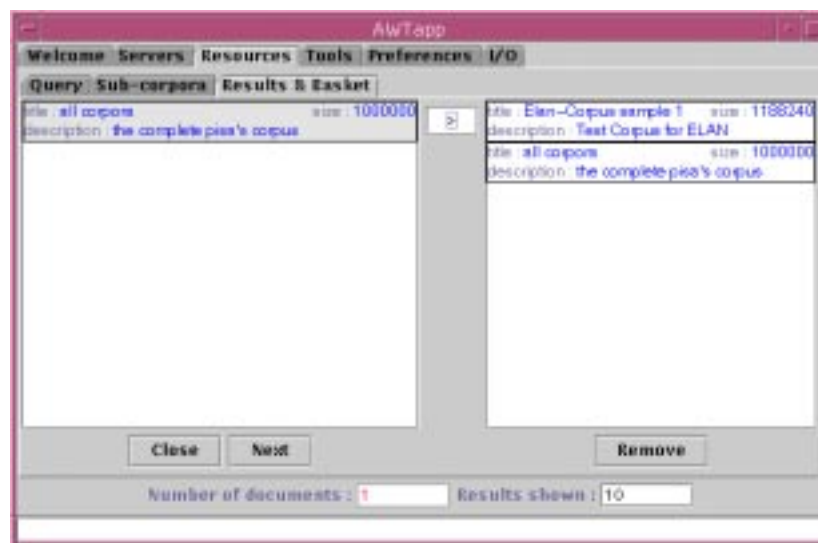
AWTapp

Welcome Servers Resources Tools Preferences I/O

Query Sub-corpora Results & Basket

title : all corpora size : 1000000
description : the complete pisa's corpus

>

title : Elan-Corpus sample 1 size : 1188240
description : Test Corpus for ELAN

title : all corpora size : 1000000
description : the complete pisa's corpus

Close Next

Remove

Number of documents : 1 Results shown : 10